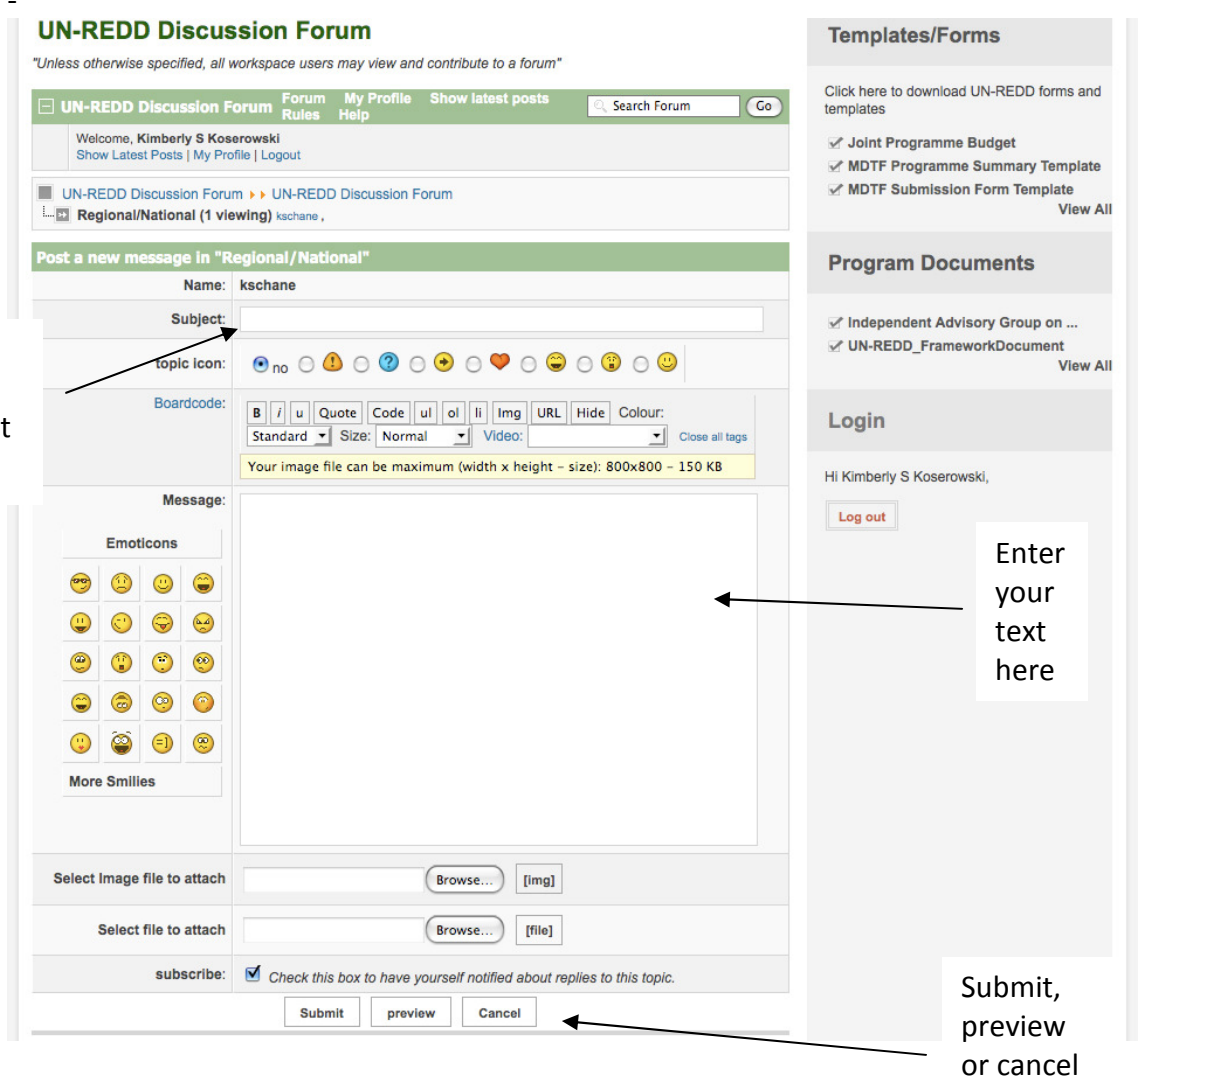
UN-REDD Discussion Forum

"Unless otherwise specified, all workspace users may view and contribute to a forum"

UN-REDD Discussion Forum Forum Rules My Profile Help Show latest posts Search Forum Go

Welcome, Kimberly S Koserowski
Show Latest Posts | My Profile | Logout

UN-REDD Discussion Forum UN-REDD Discussion Forum
Regional/National (1 viewing) kschane ,

Post a new message in "Regional/National"

Name: kschane

Subject:

topic icon: no

Boardcode: B i u Quote Code ul ol li Img URL Hide Colour: Standard Size: Normal Video: Close all tags

Your image file can be maximum (width x height - size): 800x800 - 150 KB

Message:

Emoticons

More Smilies

Select Image file to attach Browse... [img]

Select file to attach Browse... [file]

subscribe: Check this box to have yourself notified about replies to this topic.

Submit preview Cancel

t

Enter your text here

Submit, preview or cancel

Templates/Forms

Click here to download UN-REDD forms and templates

Joint Programme Budget
MDTF Programme Summary Template
MDTF Submission Form Template
View All

Program Documents

Independent Advisory Group on ...
UN-REDD_FrameworkDocument
View All

Login

Hi Kimberly S Koserowski,

Log out